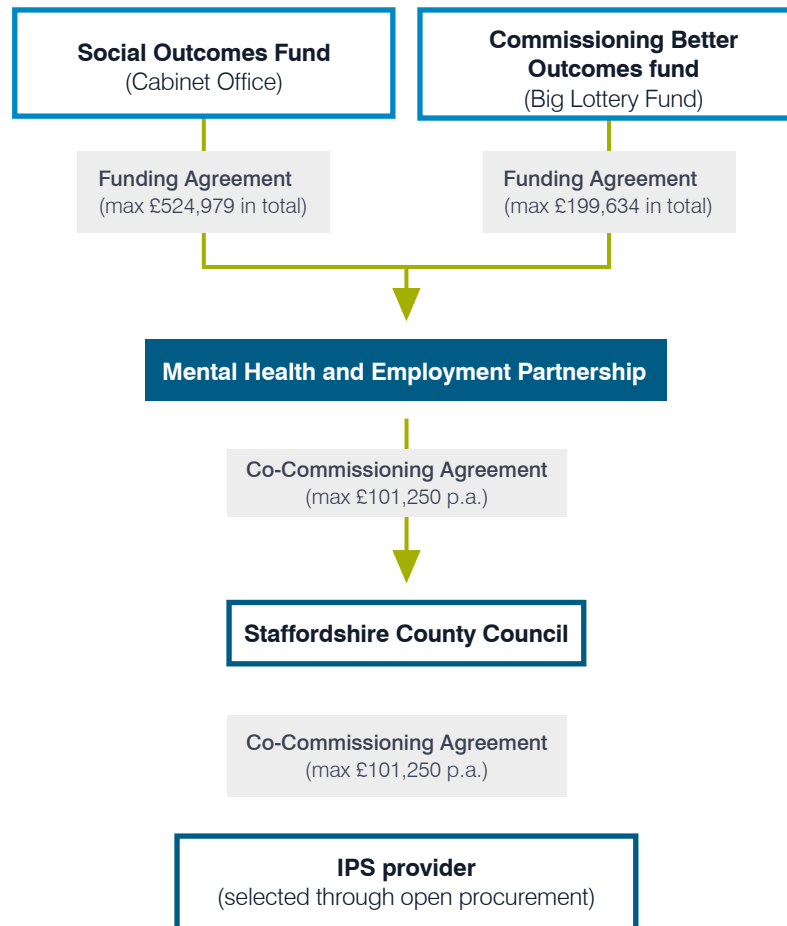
Social Outcomes Fund
(Cabinet Office)

Commissioning Better Outcomes fund
(Big Lottery Fund)

Funding Agreement
(max £524,979 in total)

Funding Agreement
(max £199,634 in total)

Mental Health and Employment Partnership

Co-Commissioning Agreement
(max £101,250 p.a.)

Staffordshire County Council

Co-Commissioning Agreement
(max £101,250 p.a.)

IPS provider
(selected through open procurement)